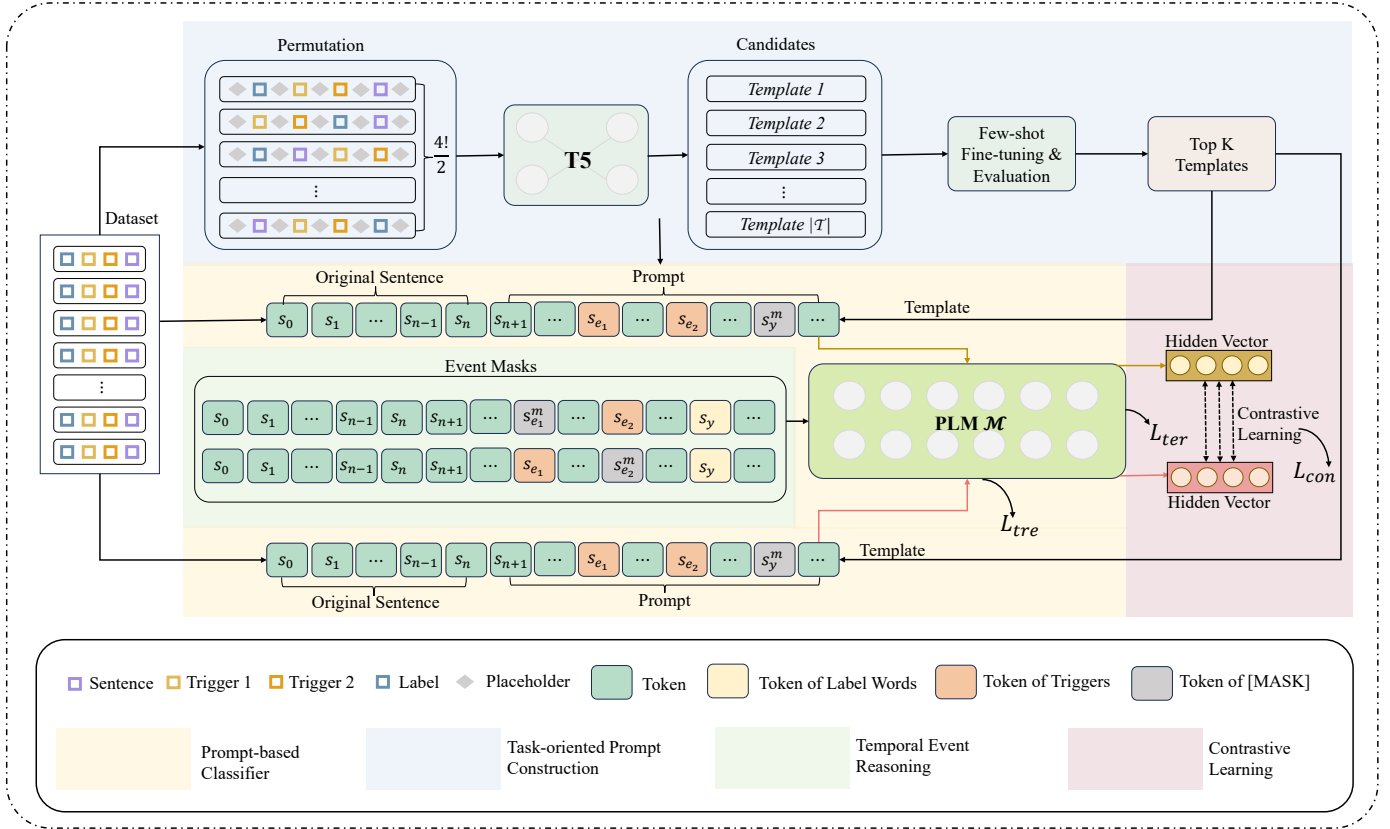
Permutation

⋮

$\frac{4!}{2}$

T5

Candidates

Template 1
Template 2
Template 3
⋮
Template $|\mathcal{T}|$

Few-shot Fine-tuning & Evaluation

Top K Templates

Dataset

⋮

Original Sentence

Prompt

$s_0$ $s_1$ ⋯ $s_{n-1}$ $s_n$ $s_{n+1}$ ⋯ $s_{e_1}$ ⋯ $s_{e_2}$ ⋯ $s_y^m$ ⋯

Template

Event Masks

$s_0$ $s_1$ ⋯ $s_{n-1}$ $s_n$ $s_{n+1}$ ⋯ $s_{e_1}^m$ ⋯ $s_{e_2}$ ⋯ $s_y$ ⋯

$s_0$ $s_1$ ⋯ $s_{n-1}$ $s_n$ $s_{n+1}$ ⋯ $s_{e_1}$ ⋯ $s_{e_2}^m$ ⋯ $s_y$ ⋯

PLM $\mathcal{M}$

Hidden Vector

Contrastive Learning

$L_{ter}$

$L_{con}$

Hidden Vector

$L_{tre}$

Template

$s_0$ $s_1$ ⋯ $s_{n-1}$ $s_n$ $s_{n+1}$ ⋯ $s_{e_1}$ ⋯ $s_{e_2}$ ⋯ $s_y^m$ ⋯

Original Sentence

Prompt

Sentence Trigger 1 Trigger 2 Label Placeholder Token Token of Label Words Token of Triggers Token of [MASK]

Prompt-based Classifier

Task-oriented Prompt Construction

Temporal Event Reasoning

Contrastive Learning